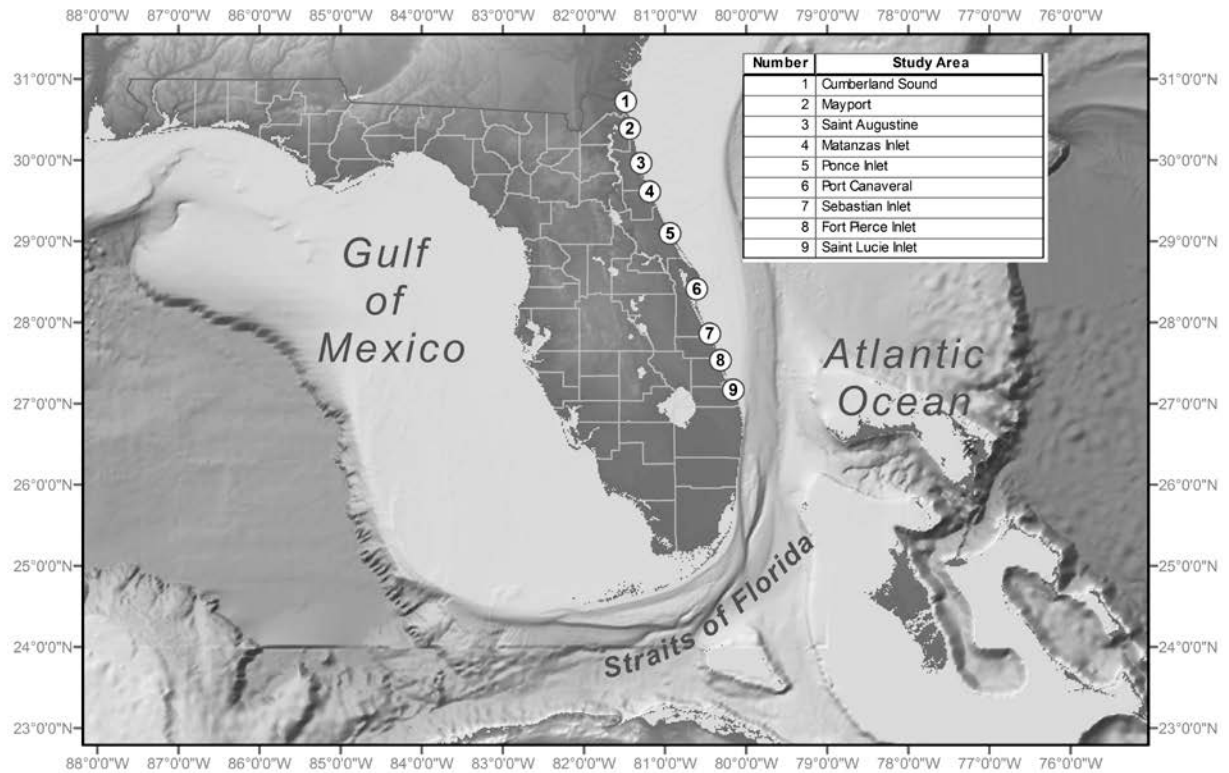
88°0'0"W 87°0'0"W 86°0'0"W 85°0'0"W 84°0'0"W 83°0'0"W 82°0'0"W 81°0'0"W 80°0'0"W 79°0'0"W 78°0'0"W 77°0'0"W 76°0'0"W

31°0'0"N
30°0'0"N
29°0'0"N
28°0'0"N
27°0'0"N
26°0'0"N
25°0'0"N
24°0'0"N
23°0'0"N

| Number | Study Area |
|---|---|
| 1 | Cumberland Sound |
| 2 | Mayport |
| 3 | Saint Augustine |
| 4 | Matanzas Inlet |
| 5 | Ponce Inlet |
| 6 | Port Canaveral |
| 7 | Sebastian Inlet |
| 8 | Fort Pierce Inlet |
| 9 | Saint Lucie Inlet |

1
2
3
4
5
6
7
8
9

Gulf of Mexico

Atlantic Ocean

Straits of Florida

31°0'0"N
30°0'0"N
29°0'0"N
28°0'0"N
27°0'0"N
26°0'0"N
25°0'0"N
24°0'0"N
23°0'0"N

88°0'0"W 87°0'0"W 86°0'0"W 85°0'0"W 84°0'0"W 83°0'0"W 82°0'0"W 81°0'0"W 80°0'0"W 79°0'0"W 78°0'0"W 77°0'0"W 76°0'0"W